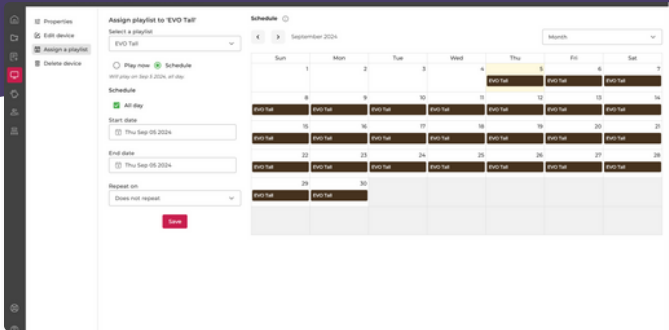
Properties
Edit device
Assign a playlist
Delete device

Assign playlist to 'EVO Tall'
Select a playlist
EVO Tall
Play now
Schedule
Will play on Sep 5 2024, all day
Schedule
All day
Start date
Thu Sep 05 2024
End date
Thu Sep 05 2024
Repeat on
Does not repeat
Save

Schedule
September 2024
Month

| Sun | Mon | Tue | Wed | Thu | Fri | Sat |
|---|---|---|---|---|---|---|
| 1 | 2 | 3 | 4 | 5 EVO Tall | 6 EVO Tall | 7 EVO Tall |
| 8 EVO Tall | 9 EVO Tall | 10 EVO Tall | 11 EVO Tall | 12 EVO Tall | 13 EVO Tall | 14 EVO Tall |
| 15 EVO Tall | 16 EVO Tall | 17 EVO Tall | 18 EVO Tall | 19 EVO Tall | 20 EVO Tall | 21 EVO Tall |
| 22 EVO Tall | 23 EVO Tall | 24 EVO Tall | 25 EVO Tall | 26 EVO Tall | 27 EVO Tall | 28 EVO Tall |
| 29 EVO Tall | 30 EVO Tall | | | | | |